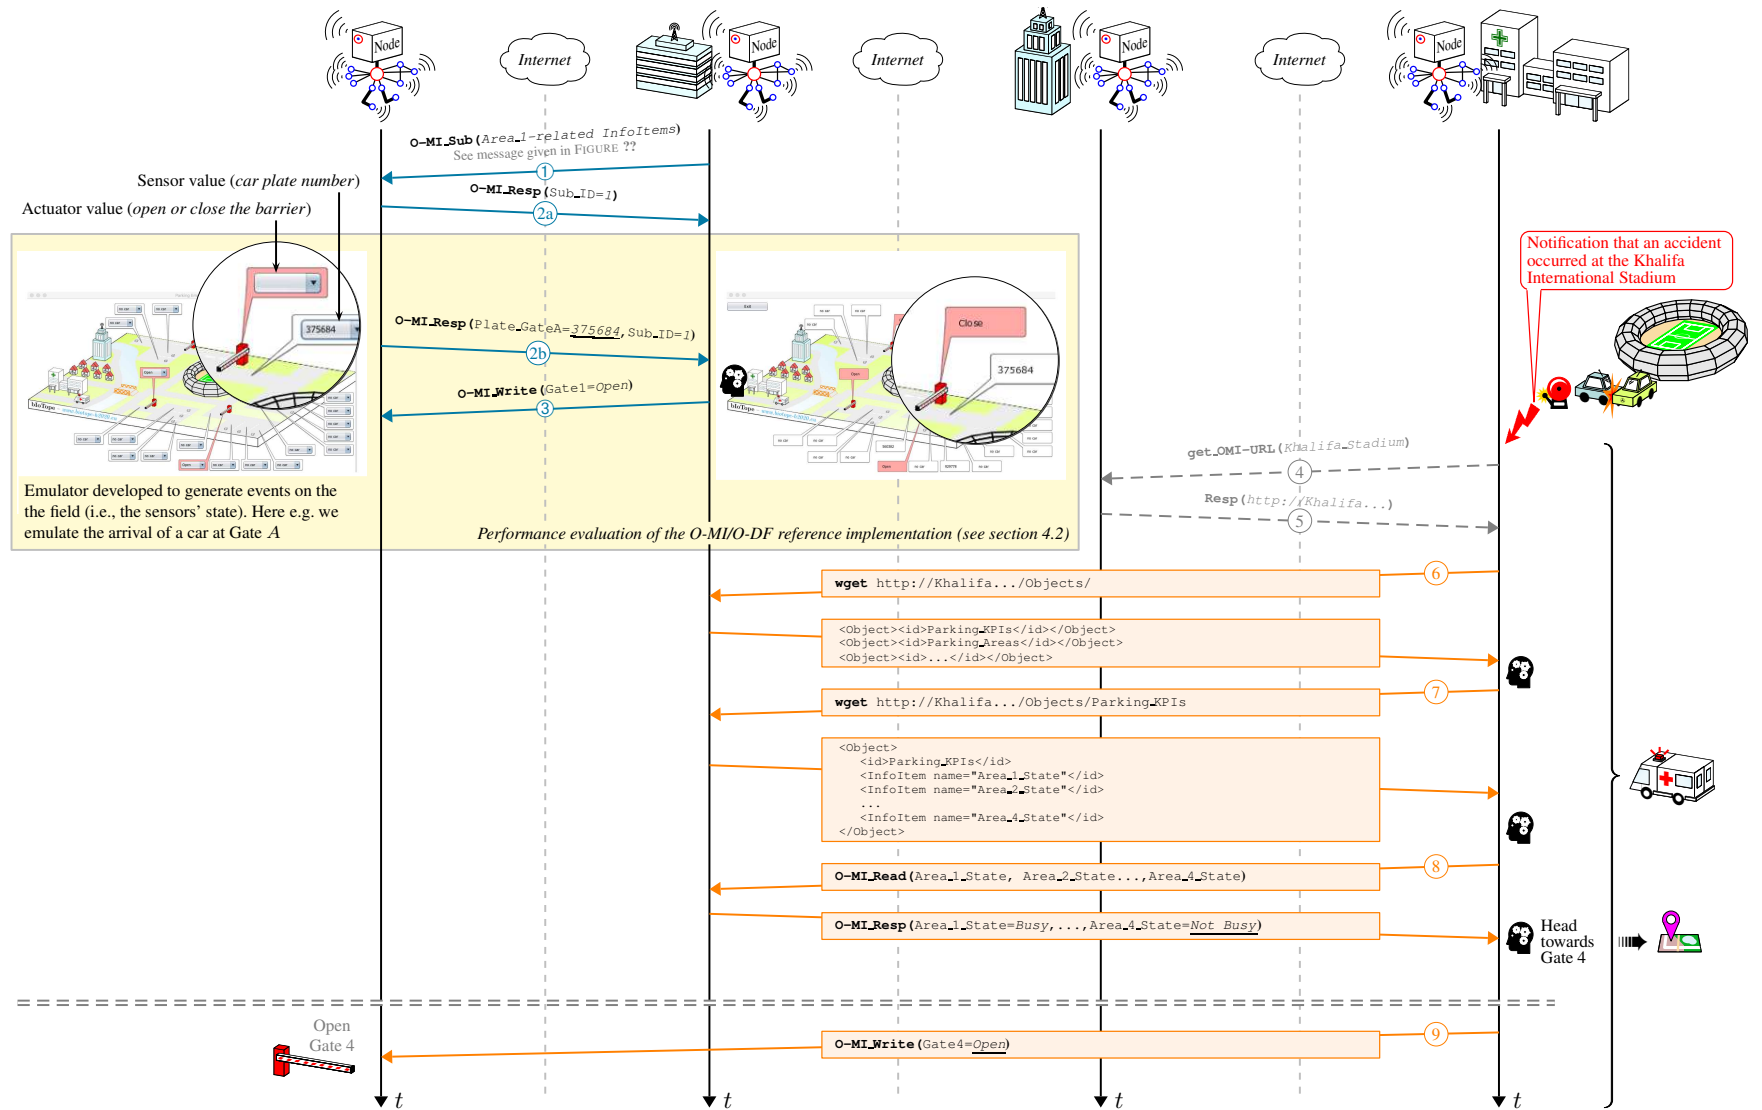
Node

Internet

Node

Internet

Node

Internet

Node

O-MI_Sub(Area_1-related InfoItems)
See message given in FIGURE ??

1

Sensor value (car plate number)

O-MI_Resp(Sub_ID=1)

Actuator value (open or close the barrier)

2a

Notification that an accident occurred at the Khalifa International Stadium

375684

O-MI_Resp(Plate_GateA=375684, Sub_ID=1)

2b

Close

375684

O-MI_Write(Gate1=Open)

3

get_OMI-URL(Khalifa_Stadium)

4

Resp(http://Khalifa...)

5

Emulator developed to generate events on the field (i.e., the sensors' state). Here e.g. we emulate the arrival of a car at Gate $A$

Performance evaluation of the O-MI/O-DF reference implementation (see section 4.2)

wget http://Khalifa.../Objects/

6

<Object><id>Parking_KPIs</id></Object>
<Object><id>Parking_Areas</id></Object>
<Object><id>...</id></Object>

wget http://Khalifa.../Objects/Parking_KPIs

7

<Object>
<id>Parking_KPIs</id>
<InfoItem name="Area_1_State"</id>
<InfoItem name="Area_2_State"</id>
...
<InfoItem name="Area_4_State"</id>
</Object>

O-MI_Read(Area_1_State, Area_2_State...,Area_4_State)

8

O-MI_Resp(Area_1_State=Busy,...,Area_4_State=Not Busy)

Head towards Gate 4

Open Gate 4

O-MI_Write(Gate4=Open)

9

t t t t